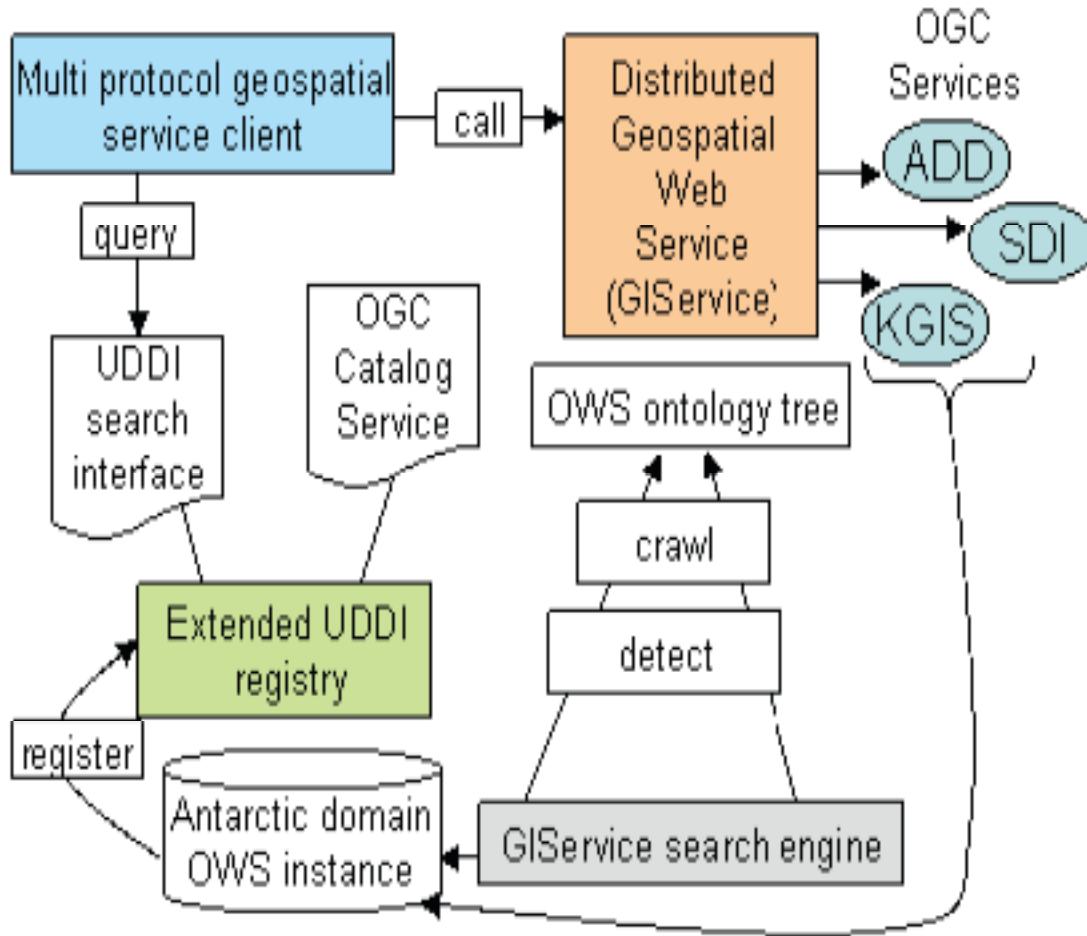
Multi protocol geospatial service client

call

Distributed Geospatial Web Service (GIService)

OGC Services

ADD

SDI

KGIS

query

UDDI search interface

OGC Catalog Service

OWS ontology tree

crawl

detect

Extended UDDI registry

register

Antarctic domain OWS instance

GIService search engine